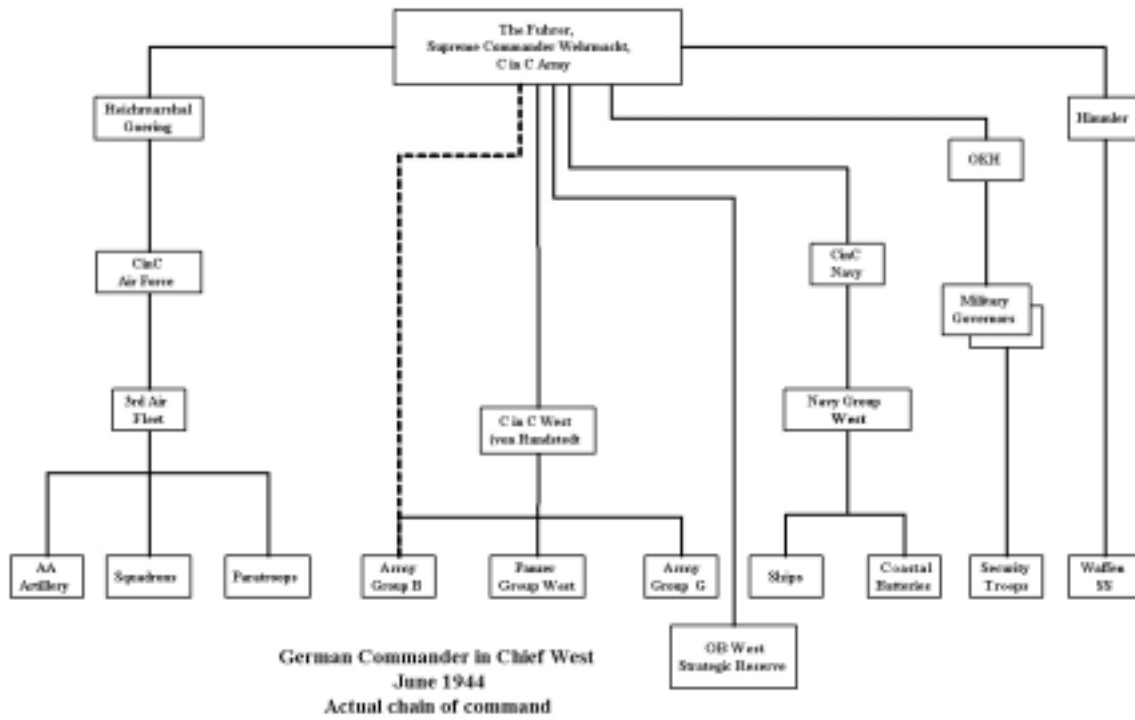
The Fuhrer,
Supreme Commander Wehrmacht,
C in C Army

Reichsmarshal
Goering

Himmler

OKH

CinC
Air Force

CinC
Navy

Military
Governors

3rd Air
Fleet

Navy Group
West

C in C West
(von Rundstedt

AA
Artillery

Squadrons

Paratroops

Army
Group B

Panzer
Group West

Army
Group G

Ships

Coastal
Batteries

Security
Troops

Waffen
SS

OB West
Strategic Reserve

German Commander in Chief West
June 1944
Actual chain of command